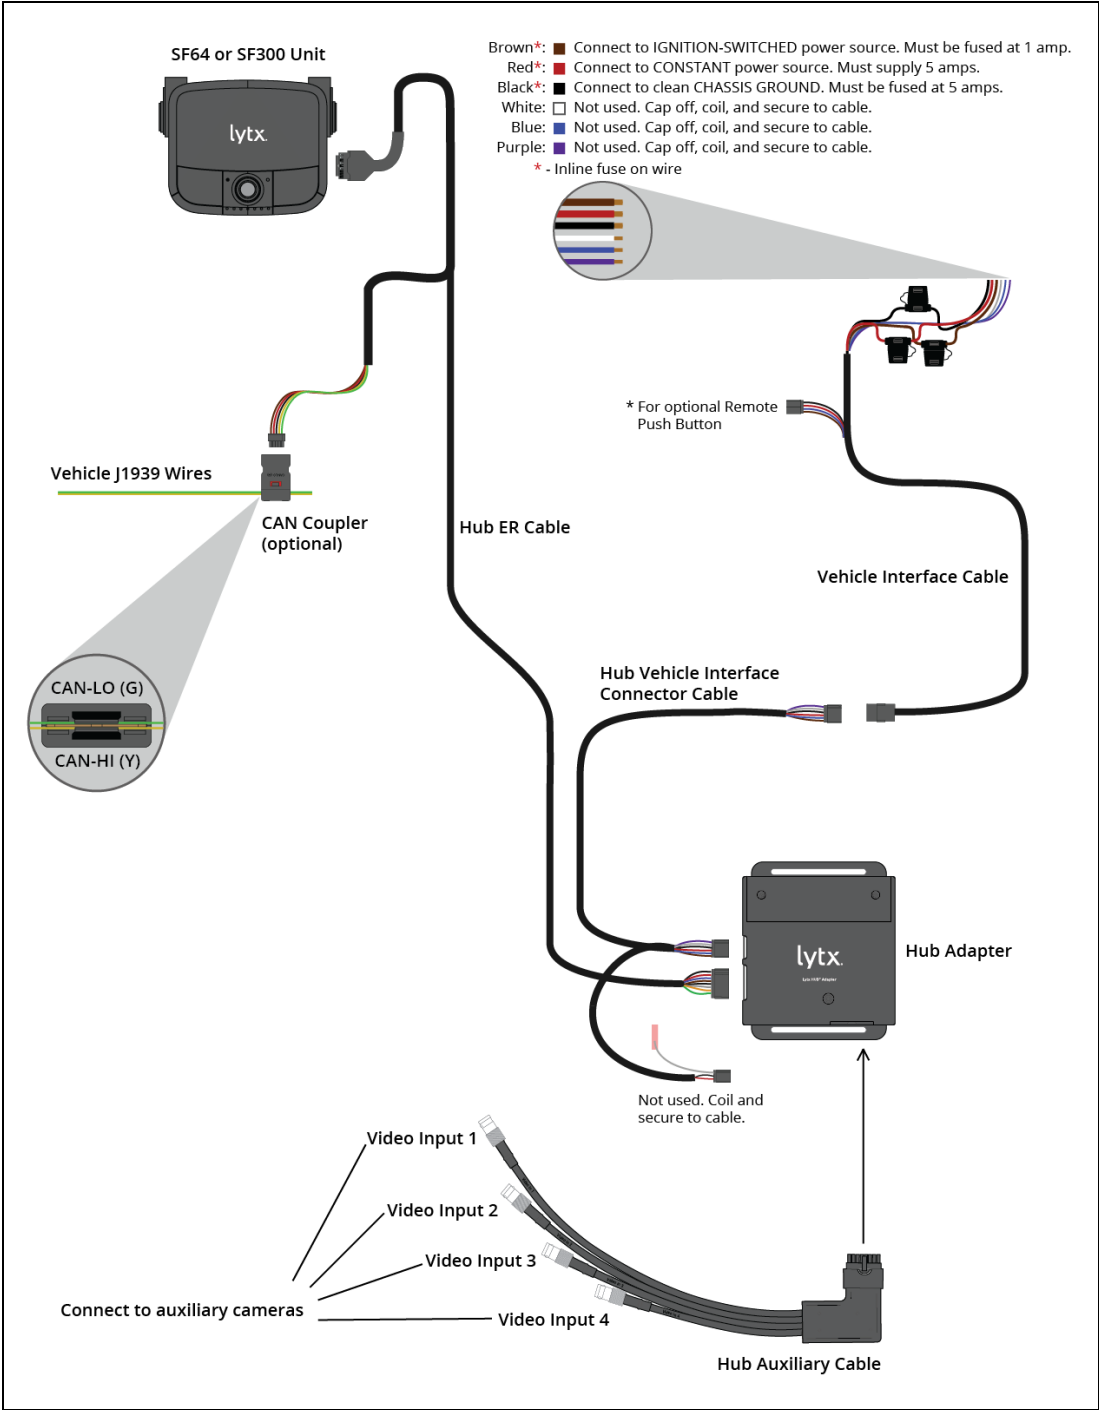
SF64 or SF300 Unit

lytx

Brown*: Connect to IGNITION-SWITCHED power source. Must be fused at 1 amp.
Red*: Connect to CONSTANT power source. Must supply 5 amps.
Black*: Connect to clean CHASSIS GROUND. Must be fused at 5 amps.
White: Not used. Cap off, coil, and secure to cable.
Blue: Not used. Cap off, coil, and secure to cable.
Purple: Not used. Cap off, coil, and secure to cable.
* - Inline fuse on wire

* For optional Remote Push Button

Vehicle J1939 Wires

CAN Coupler (optional)

Hub ER Cable

Vehicle Interface Cable

CAN-LO (G)

CAN-HI (Y)

Hub Vehicle Interface Connector Cable

lytx

Hub Adapter

Not used. Coil and secure to cable.

Video Input 1

Video Input 2

Video Input 3

Connect to auxiliary cameras

Video Input 4

Hub Auxiliary Cable